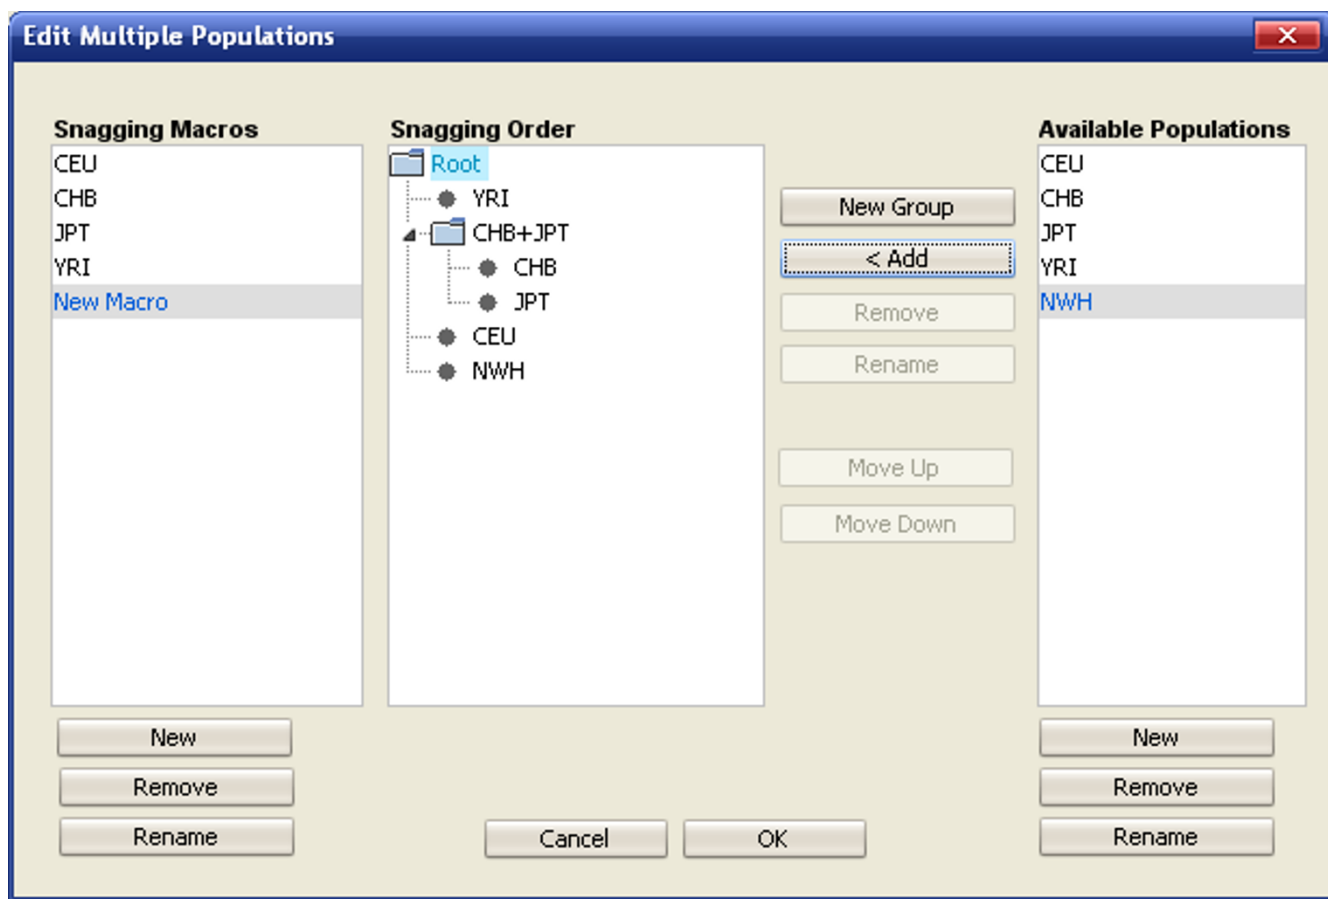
Edit Multiple Populations

Snagging Macros
CEU
CHB
JPT
YRI
New Macro

New
Remove
Rename

Snagging Order
Root
YRI
CHB+JPT
CHB
JPT
CEU
NWH

New Group
< Add
Remove
Rename
Move Up
Move Down

Available Populations
CEU
CHB
JPT
YRI
NWH

New
Remove
Rename

Cancel
OK